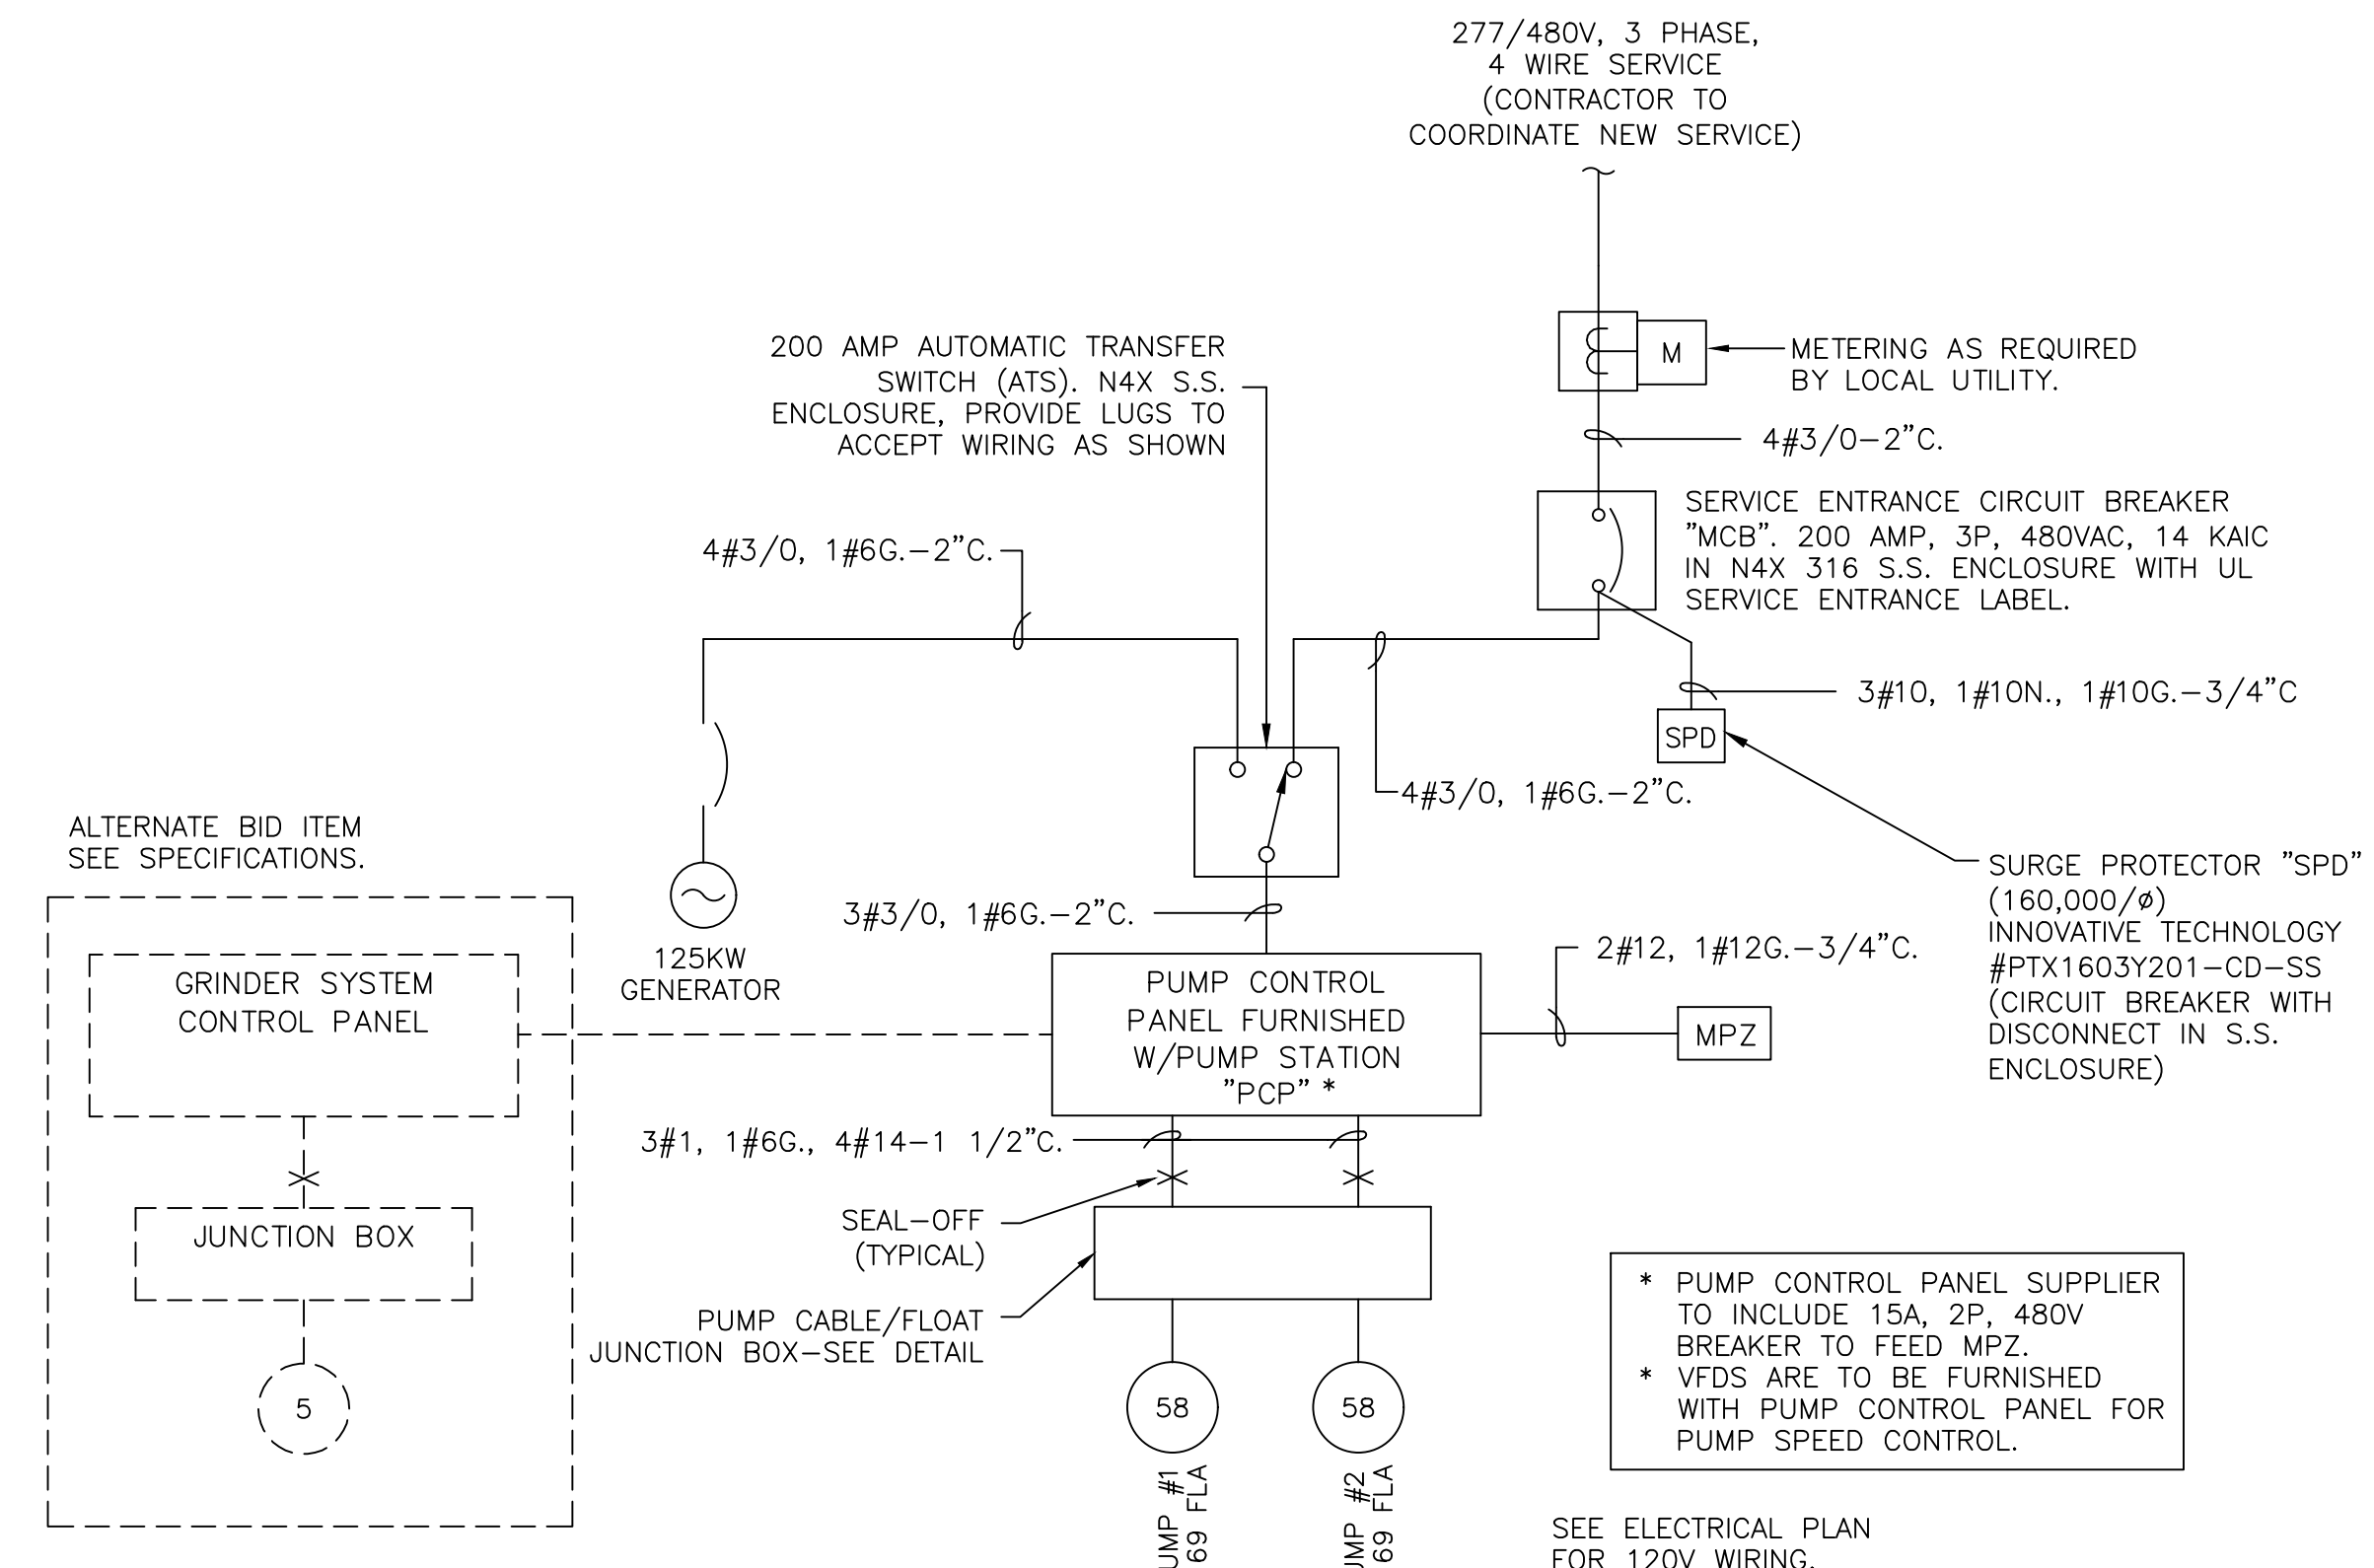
277/480V, 3 PHASE, 4 WIRE SERVICE (CONTRACTOR TO COORDINATE NEW SERVICE)

M

METERING AS REQUIRED BY LOCAL UTILITY.

4#3/0–2"C.

200 AMP AUTOMATIC TRANSFER SWITCH (ATS). N4X S.S. ENCLOSURE, PROVIDE LUGS TO ACCEPT WIRING AS SHOWN

SERVICE ENTRANCE CIRCUIT BREAKER "MCB". 200 AMP, 3P, 480VAC, 14 KAIC IN N4X 316 S.S. ENCLOSURE WITH UL SERVICE ENTRANCE LABEL.

4#3/0, 1#6G.–2"C.

3#10, 1#10N., 1#10G.–3/4"C

SPD

4#3/0, 1#6G.–2"C.

ALTERNATE BID ITEM SEE SPECIFICATIONS.

SURGE PROTECTOR "SPD" (160,000/ø) INNOVATIVE TECHNOLOGY #PTX1603Y201–CD–SS (CIRCUIT BREAKER WITH DISCONNECT IN S.S. ENCLOSURE)

3#3/0, 1#6G.–2"C.

125KW GENERATOR

2#12, 1#12G.–3/4"C.

GRINDER SYSTEM CONTROL PANEL

PUMP CONTROL PANEL FURNISHED W/PUMP STATION "PCP" *

MPZ

3#1, 1#6G., 4#14–1 1/2"C.

JUNCTION BOX

SEAL–OFF (TYPICAL)

PUMP CABLE/FLOAT JUNCTION BOX–SEE DETAIL

* PUMP CONTROL PANEL SUPPLIER TO INCLUDE 15A, 2P, 480V BREAKER TO FEED MPZ.
* VFDS ARE TO BE FURNISHED WITH PUMP CONTROL PANEL FOR PUMP SPEED CONTROL.

5

58

58

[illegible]UMP #1 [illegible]69 FLA

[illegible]UMP #2 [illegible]69 FLA

SEE ELECTRICAL PLAN FOR 120V WIRING.